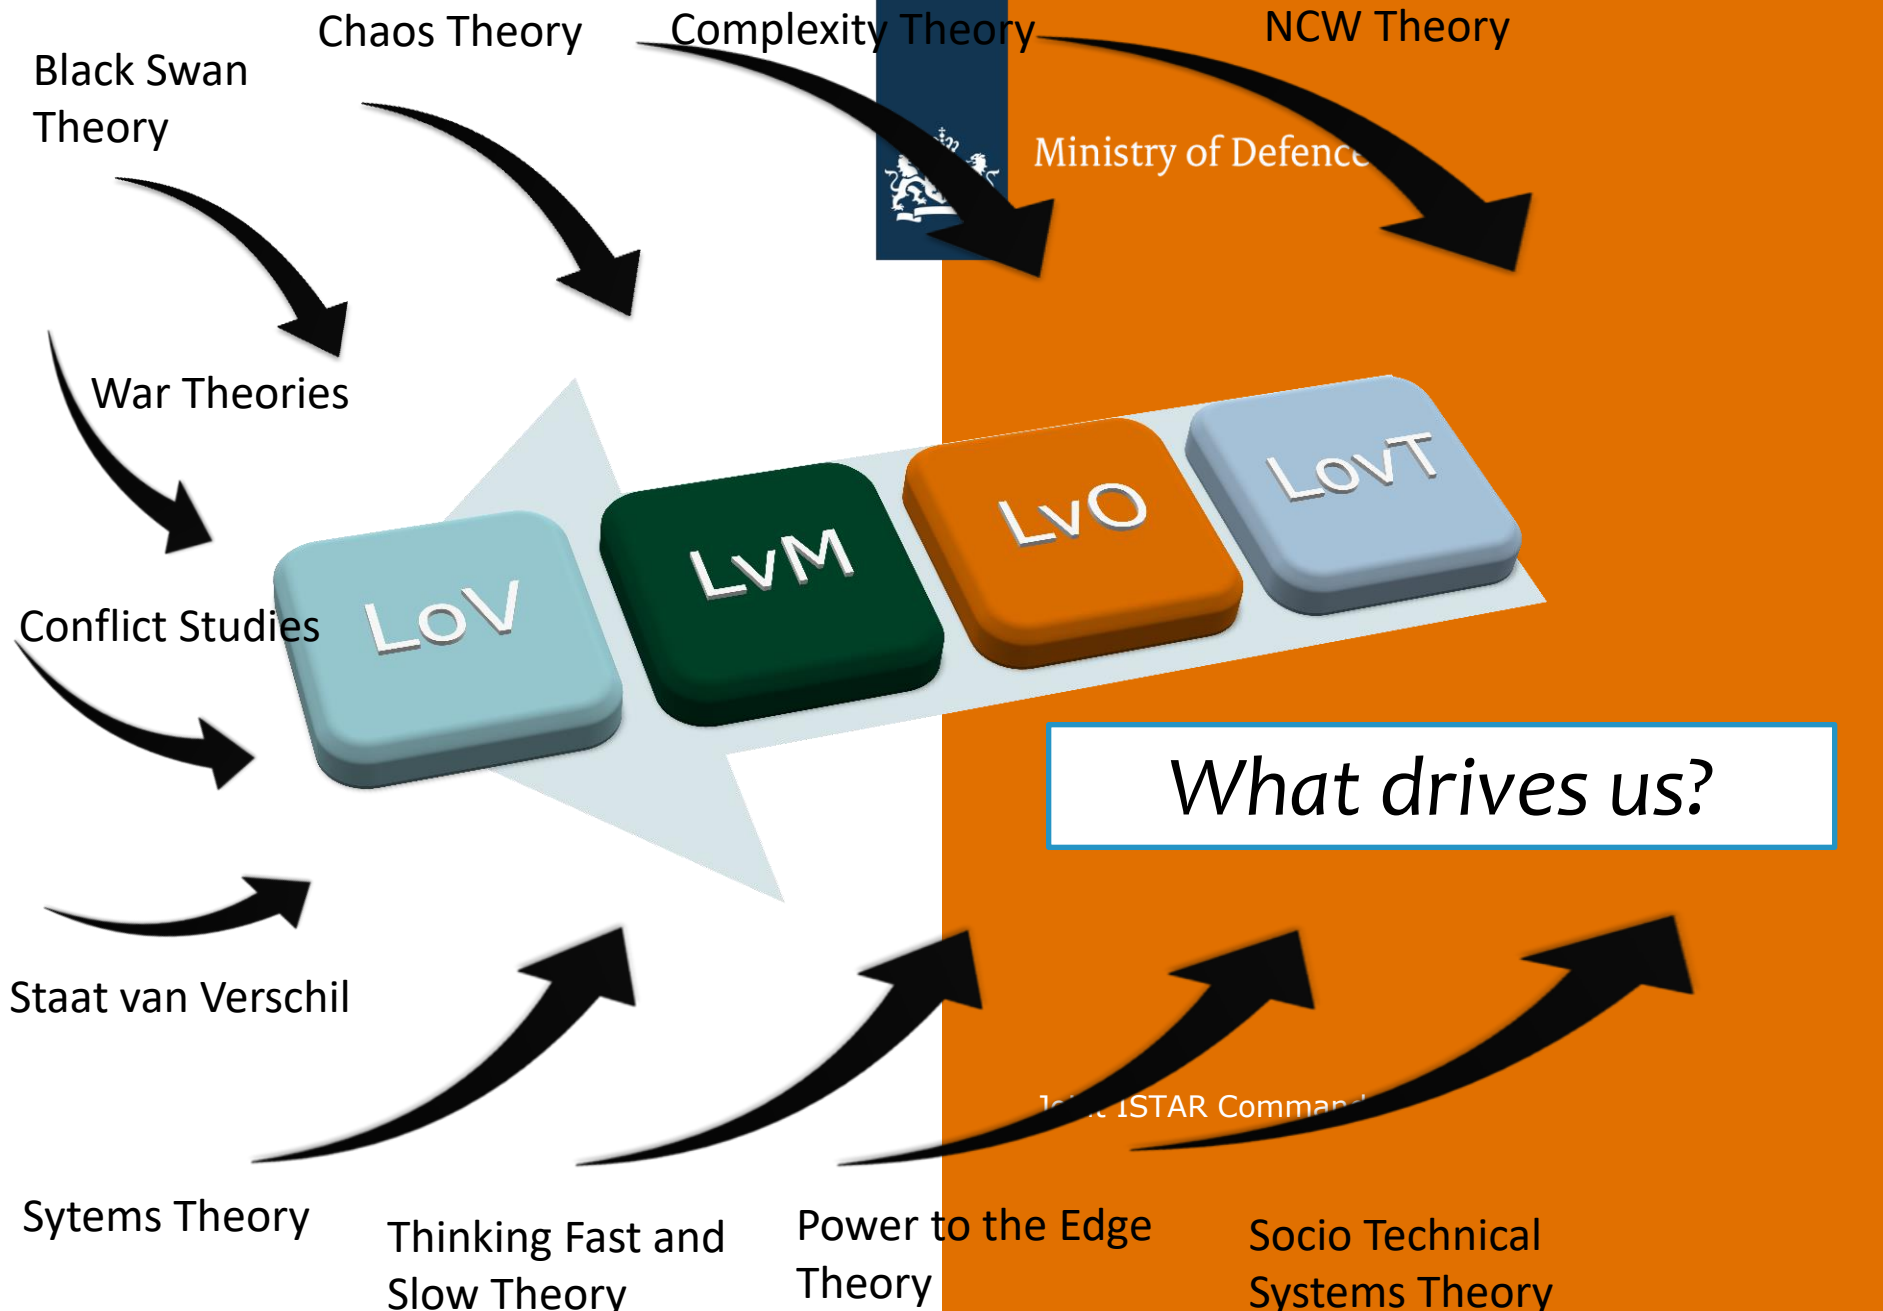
Black Swan Theory

Chaos Theory

Complexity Theory

NCW Theory

Ministry of Defence

War Theories

LoV

LvM

LvO

LovT

Conflict Studies

What drives us?

Staat van Verschil

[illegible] ISTAR Comman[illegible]

Sytems Theory

Thinking Fast and Slow Theory

Power to the Edge Theory

Socio Technical Systems Theory